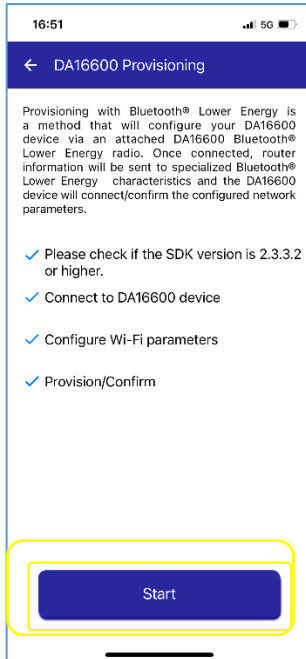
16:51

5G

← DA16600 Provisioning

Provisioning with Bluetooth® Lower Energy is a method that will configure your DA16600 device via an attached DA16600 Bluetooth® Lower Energy radio. Once connected, router information will be sent to specialized Bluetooth® Lower Energy characteristics and the DA16600 device will connect/confirm the configured network parameters.

✓ Please check if the SDK version is 2.3.3.2 or higher.

✓ Connect to DA16600 device

✓ Configure Wi-Fi parameters

✓ Provision/Confirm

Start